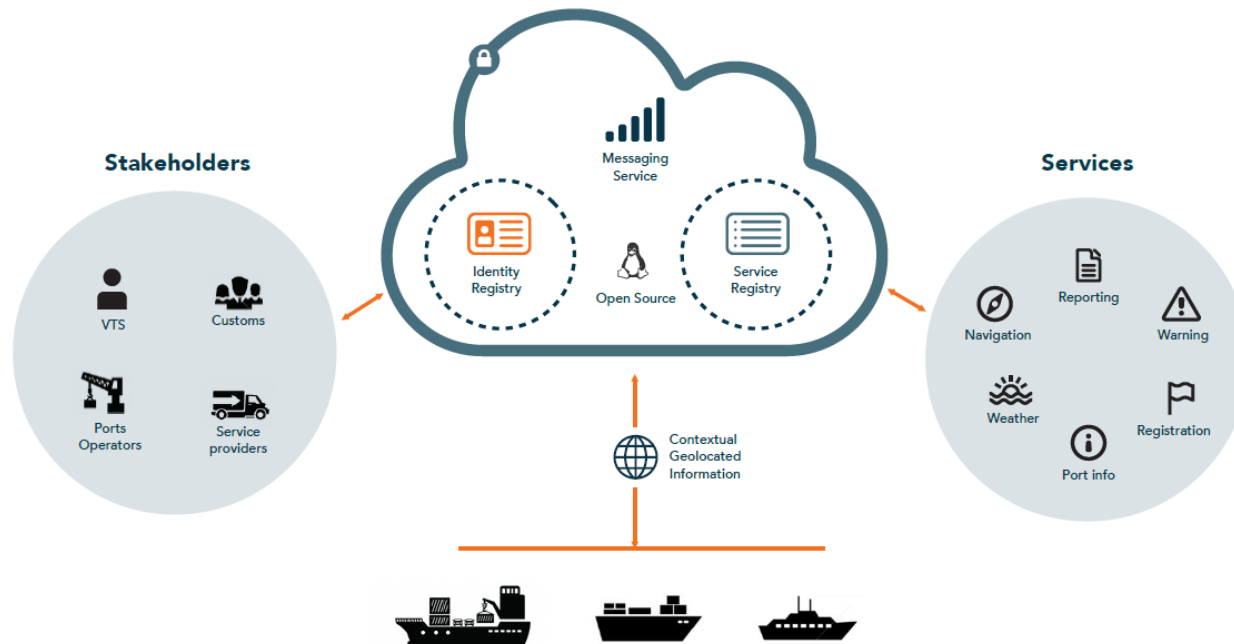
Stakeholders

VTS

Customs

Ports Operators

Service providers

Messaging Service

Identity Registry

Open Source

Service Registry

Services

Reporting

Navigation

Warning

Weather

Registration

Port info

Contextual Geolocated Information